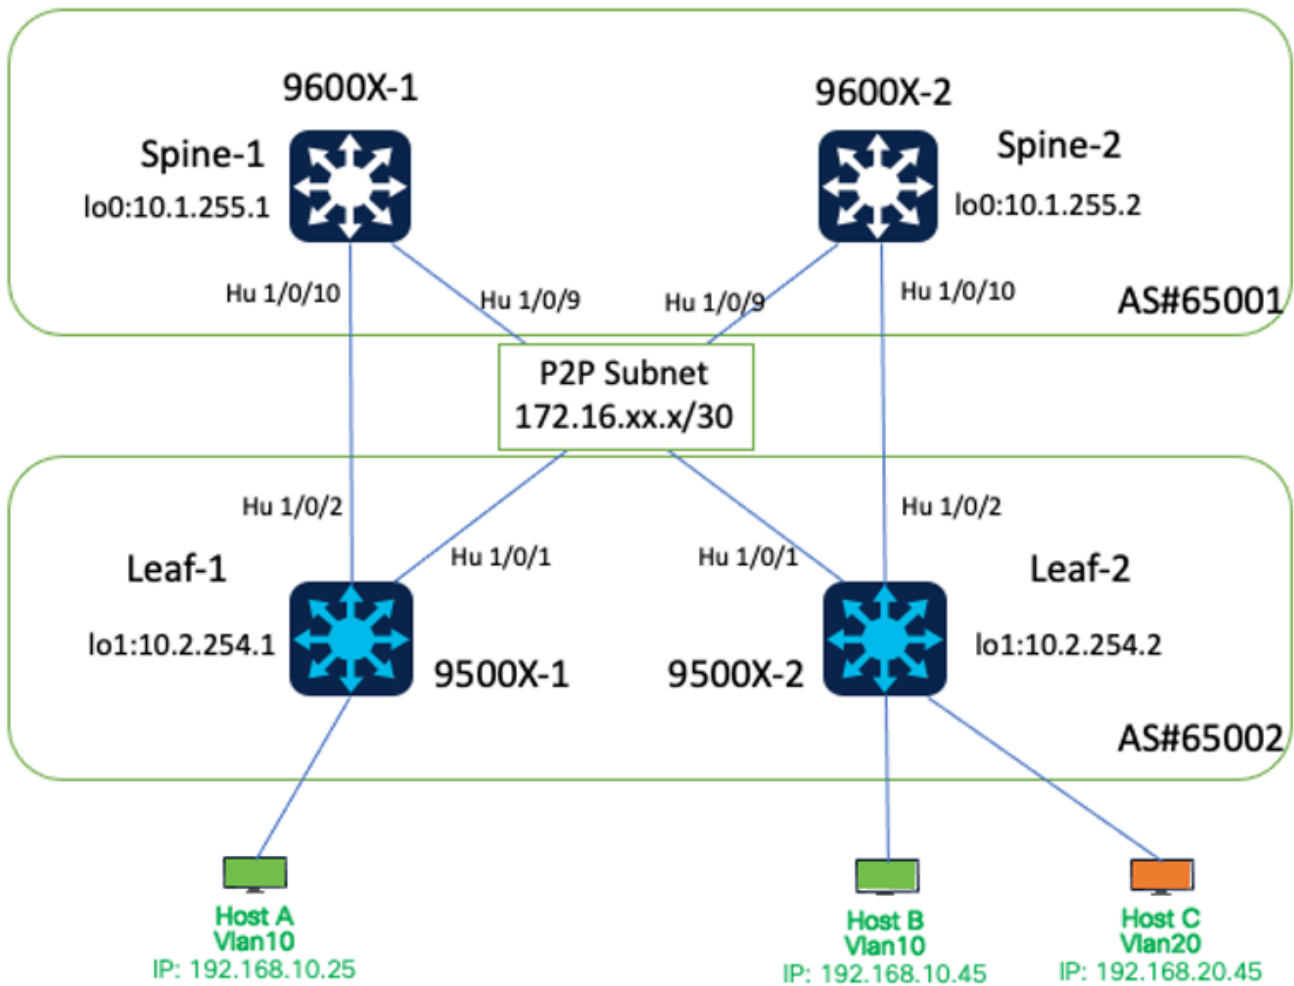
9600X-1

Spine-1

lo0:10.1.255.1

9600X-2

Spine-2

lo0:10.1.255.2

Hu 1/0/10

Hu 1/0/9

Hu 1/0/9

Hu 1/0/10

AS#65001

P2P Subnet
172.16.xx.x/30

Hu 1/0/2

Hu 1/0/1

Hu 1/0/1

Hu 1/0/2

Leaf-1

lo1:10.2.254.1

9500X-1

9500X-2

Leaf-2

lo1:10.2.254.2

AS#65002

Host A
Vlan10
IP: 192.168.10.25

Host B
Vlan10
IP: 192.168.10.45

Host C
Vlan20
IP: 192.168.20.45